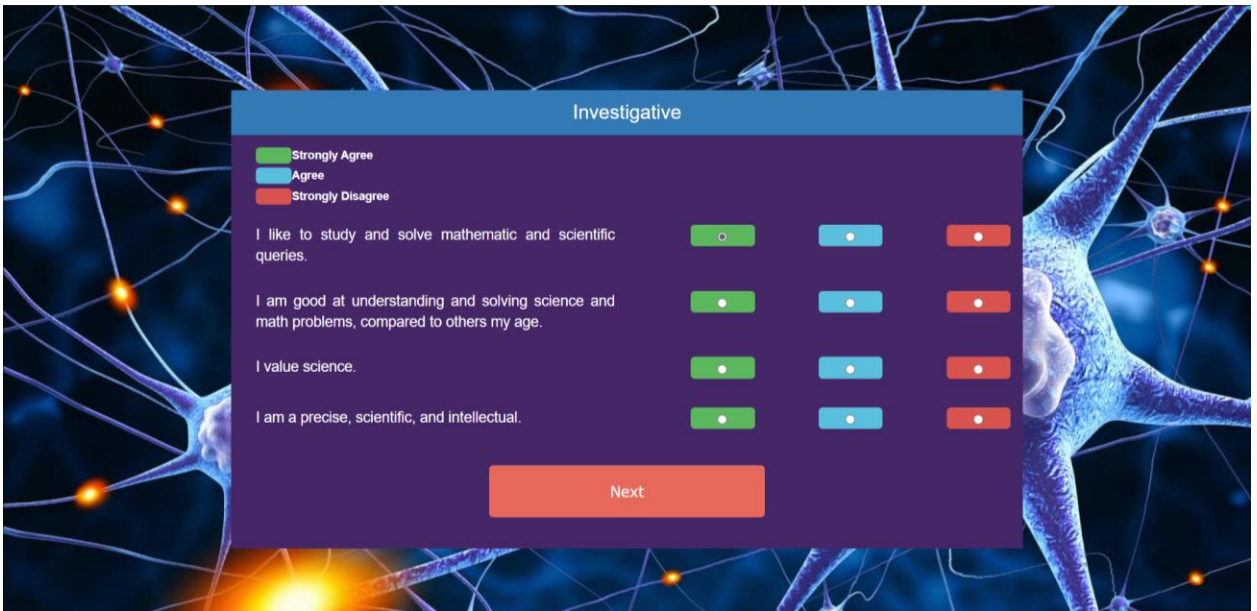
Investigative

Strongly Agree
Agree
Strongly Disagree

I like to study and solve mathematic and scientific queries.

I am good at understanding and solving science and math problems, compared to others my age.

I value science.

I am a precise, scientific, and intellectual.

Next